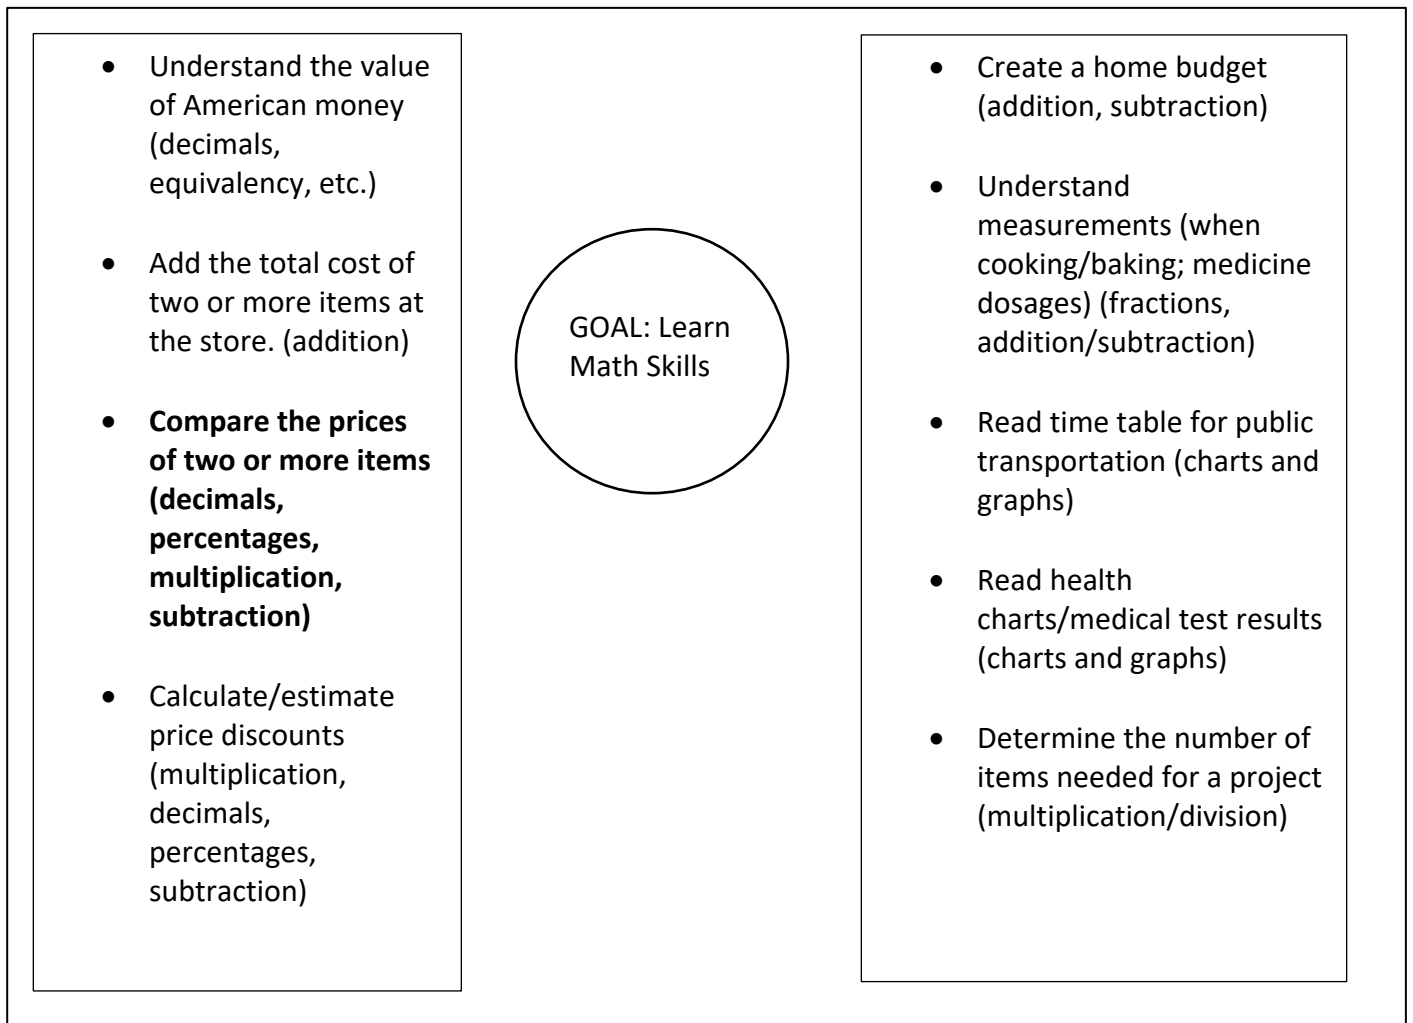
- Understand the value of American money (decimals, equivalency, etc.)

- Add the total cost of two or more items at the store. (addition)

- **Compare the prices of two or more items (decimals, percentages, multiplication, subtraction)**

- Calculate/estimate price discounts (multiplication, decimals, percentages, subtraction)

GOAL: Learn Math Skills

- Create a home budget (addition, subtraction)

- Understand measurements (when cooking/baking; medicine dosages) (fractions, addition/subtraction)

- Read time table for public transportation (charts and graphs)

- Read health charts/medical test results (charts and graphs)

- Determine the number of items needed for a project (multiplication/division)